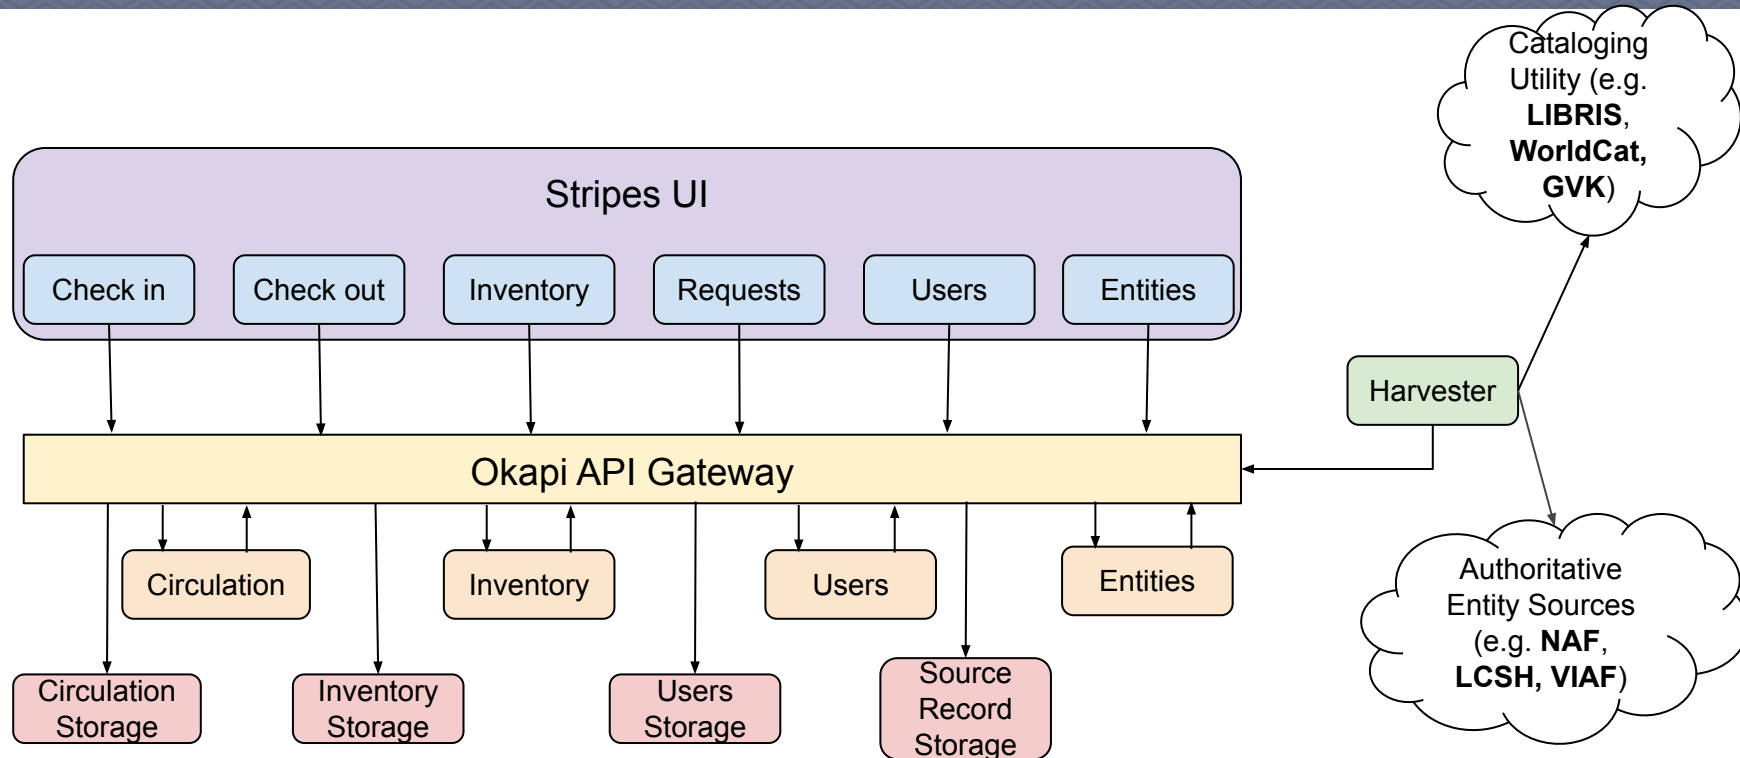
Cataloging Utility (e.g. **LIBRIS**, **WorldCat, GVK**)

Stripes UI

Check in

Check out

Inventory

Requests

Users

Entities

Harvester

Okapi API Gateway

Circulation

Inventory

Users

Entities

Authoritative Entity Sources (e.g. **NAF**, **LCSH, VIAF**)

Circulation Storage

Inventory Storage

Users Storage

Source Record Storage